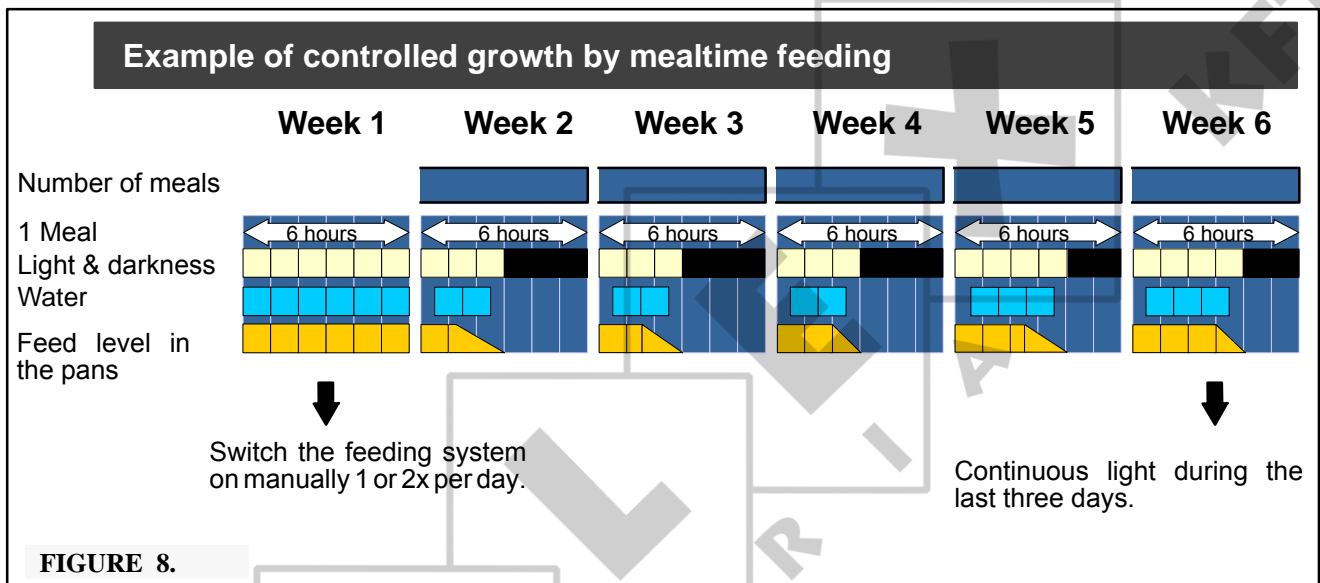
Example of controlled growth by mealtime feeding

Week 1 Week 2 Week 3 Week 4 Week 5 Week 6

Number of meals

1 Meal
Light & darkness
Water
Feed level in the pans

6 hours 6 hours 6 hours 6 hours 6 hours 6 hours

Switch the feeding system on manually 1 or 2x per day.

Continuous light during the last three days.

FIGURE 8.